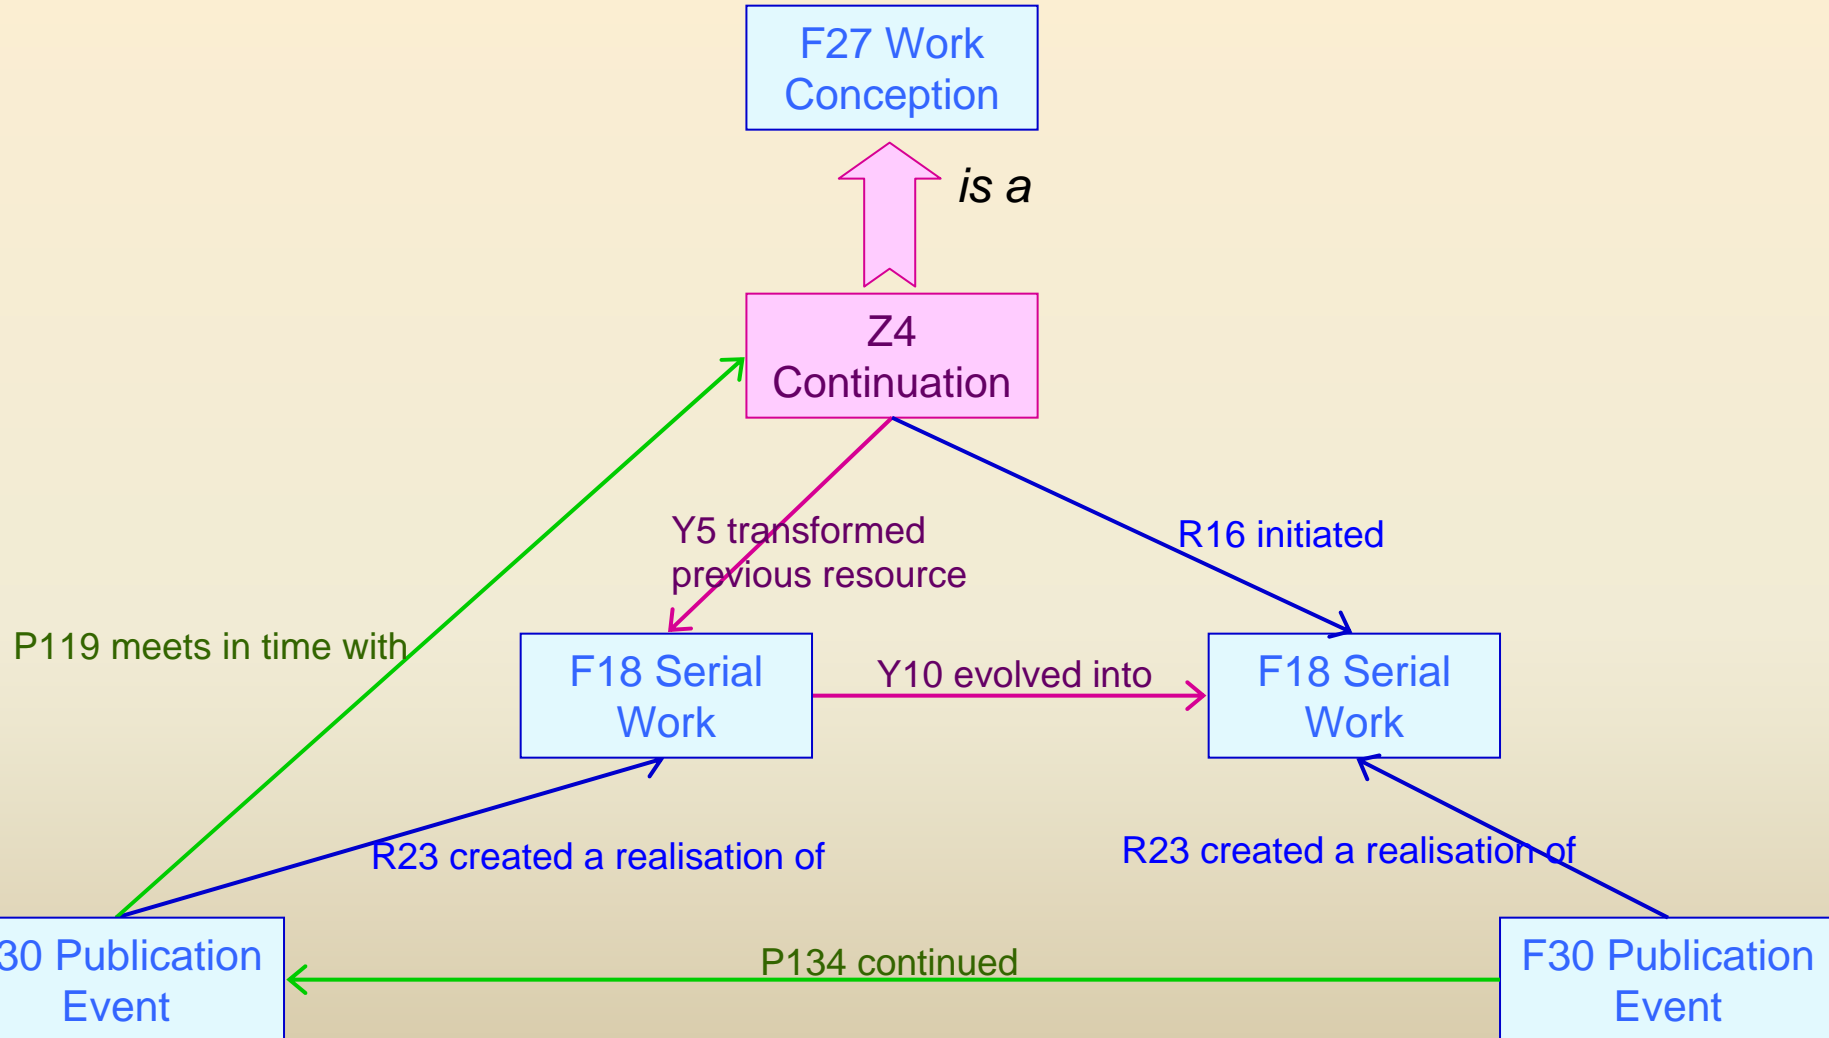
F27 Work Conception

is a

Z4 Continuation

Y5 transformed previous resource

R16 initiated

P119 meets in time with

F18 Serial Work

Y10 evolved into

F18 Serial Work

R23 created a realisation of

R23 created a realisation of

30 Publication Event

P134 continued

F30 Publication Event